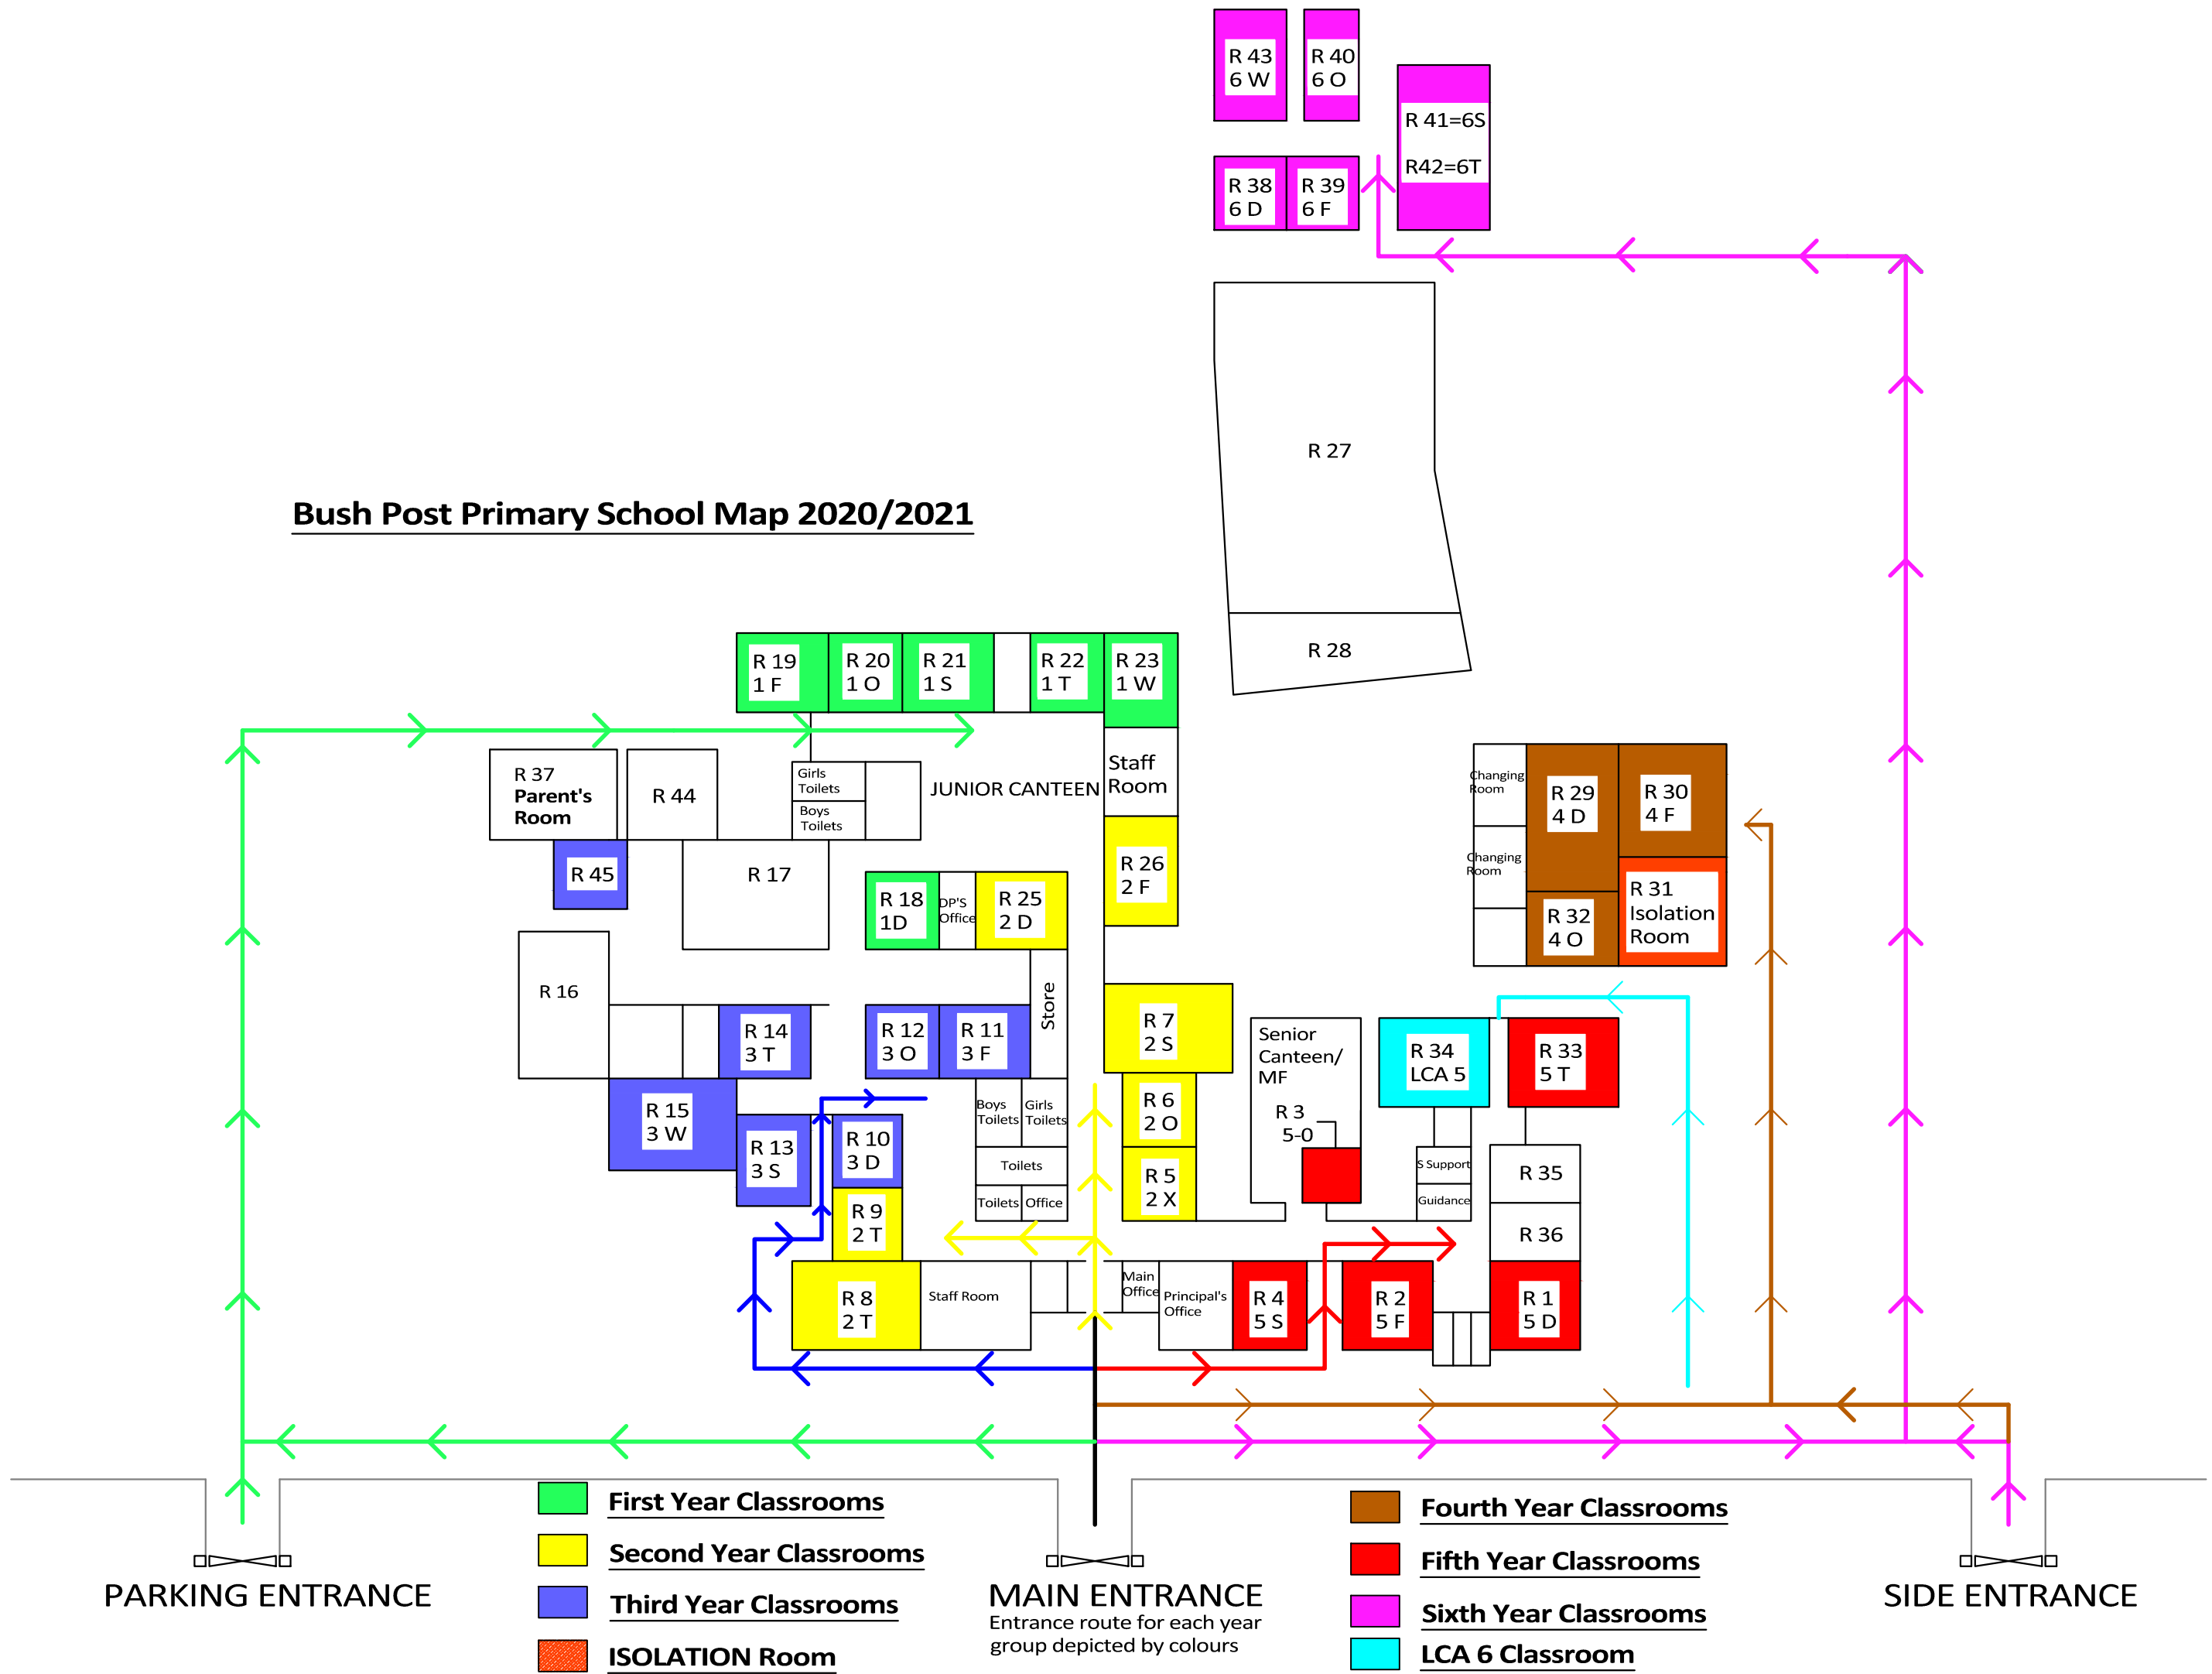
R 43
6 W

R 40
6 O

R 41=6S
R42=6T

R 38
6 D

R 39
6 F

R 27

R 28

Bush Post Primary School Map 2020/2021

R 19
1 F

R 20
1 O

R 21
1 S

R 22
1 T

R 23
1 W

Staff Room

JUNIOR CANTEEN

R 37
Parent's Room

R 44

Girls Toilets

Boys Toilets

R 45

R 17

R 18
1D

DP'S Office

R 25
2 D

R 26
2 F

Changing Room

Changing Room

R 29
4 D

R 30
4 F

R 32
4 O

R 31
Isolation Room

R 16

R 14
3 T

R 12
3 O

R 11
3 F

Store

R 7
2 S

Senior Canteen/ MF

R 3
5-0

R 34
LCA 5

R 33
5 T

R 15
3 W

R 13
3 S

R 10
3 D

Boys Toilets

Girls Toilets

Toilets

Toilets

Office

R 6
2 O

R 5
2 X

S Support

Guidance

R 35

R 36

R 9
2 T

R 8
2 T

Staff Room

Main Office

Principal's Office

R 4
5 S

R 2
5 F

R 1
5 D

PARKING ENTRANCE

First Year Classrooms

Second Year Classrooms

Third Year Classrooms

ISOLATION Room

MAIN ENTRANCE
Entrance route for each year group depicted by colours

Fourth Year Classrooms

Fifth Year Classrooms

Sixth Year Classrooms

LCA 6 Classroom

SIDE ENTRANCE